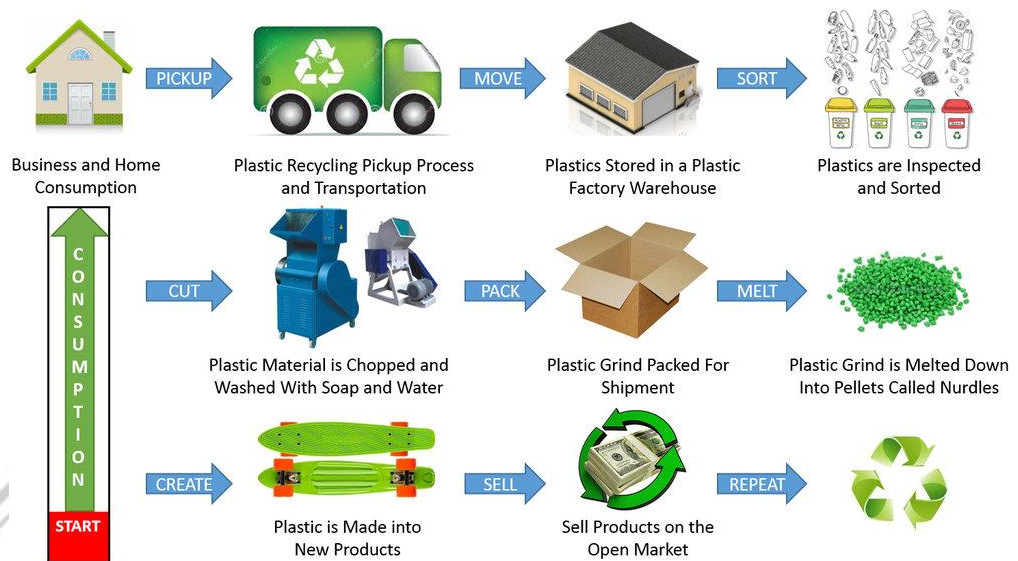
PICKUP

MOVE

SORT

Business and Home Consumption

Plastic Recycling Pickup Process and Transportation

Plastics Stored in a Plastic Factory Warehouse

Plastics are Inspected and Sorted

CONSUMPTION

CUT

PACK

MELT

Plastic Material is Chopped and Washed With Soap and Water

Plastic Grind Packed For Shipment

Plastic Grind is Melted Down Into Pellets Called Nurdles

START

CREATE

SELL

REPEAT

Plastic is Made into New Products

Sell Products on the Open Market